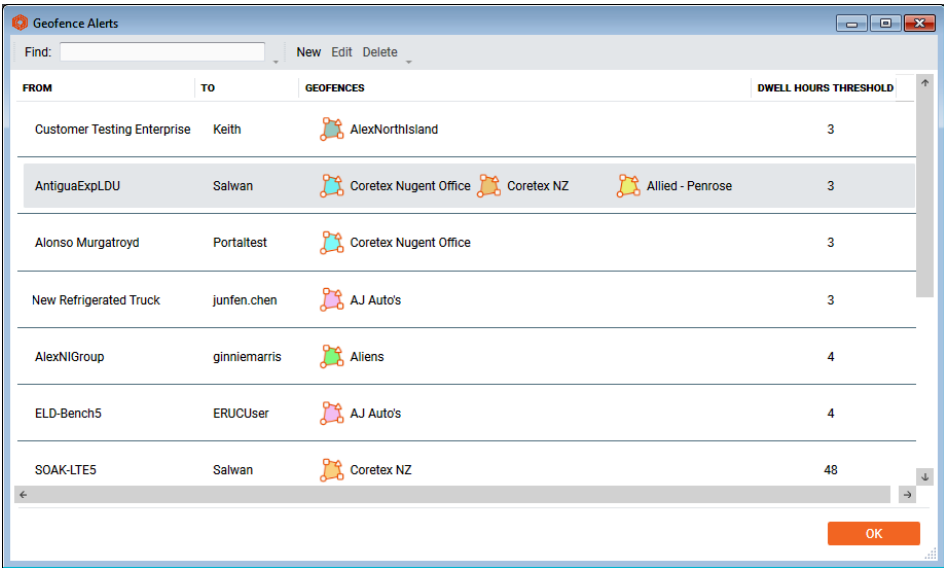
Geofence Alerts

Find: New Edit Delete

| FROM | TO | GEOFENCES | DWELL HOURS THRESHOLD |
|---|---|---|---|
| Customer Testing Enterprise | Keith | AlexNorthIsland | 3 |
| AntiguaExpLDU | Salwan | Coretex Nugent Office, Coretex NZ, Allied - Penrose | 3 |
| Alonso Murgatroyd | Portaltest | Coretex Nugent Office | 3 |
| New Refrigerated Truck | junfen.chen | AJ Auto's | 3 |
| AlexNIGroup | ginniemarris | Aliens | 4 |
| ELD-Bench5 | ERUCUser | AJ Auto's | 4 |
| SOAK-LTE5 | Salwan | Coretex NZ | 48 |

OK